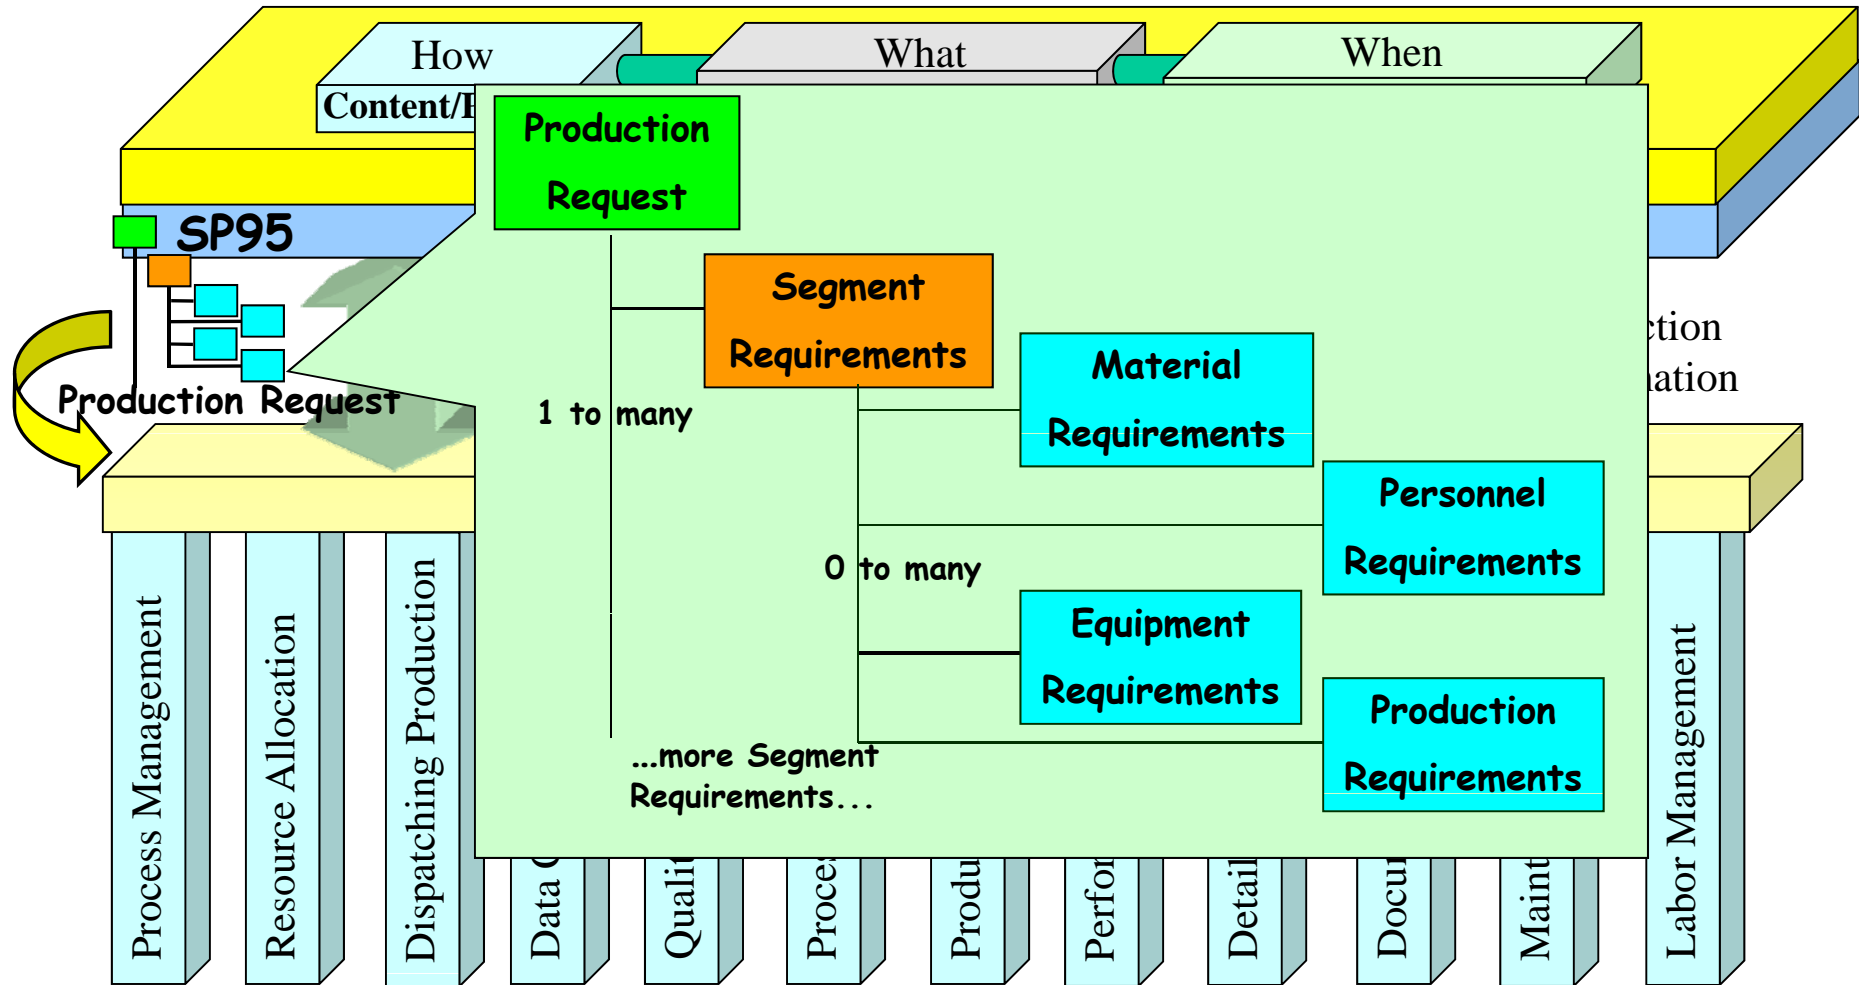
How

What

When

Content/F

SP95

Production Request

ction

ation

Production Request

Segment Requirements

1 to many

Material Requirements

Personnel Requirements

0 to many

Equipment Requirements

Production Requirements

...more Segment Requirements...

Process Management

Resource Allocation

Dispatching Production

Data C

Quali

Proce

Produ

Perfor

Detail

Docu

Maint

Labor Management